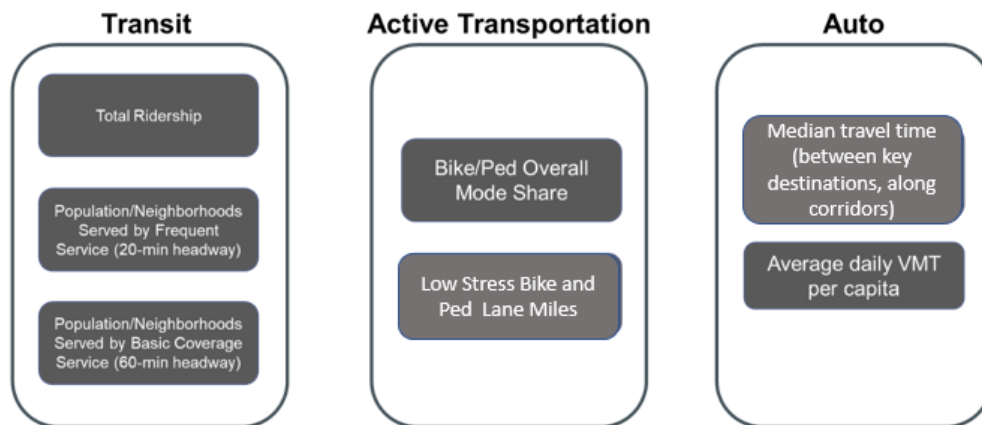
Transit

Total Ridership

Population/Neighborhoods Served by Frequent Service (20-min headway)

Population/Neighborhoods Served by Basic Coverage Service (60-min headway)

Active Transportation

Bike/Ped Overall Mode Share

Low Stress Bike and Ped Lane Miles

Auto

Median travel time (between key destinations, along corridors)

Average daily VMT per capita